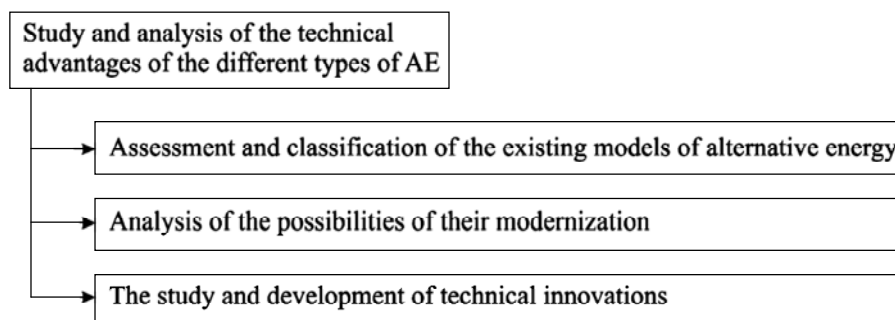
Study and analysis of the technical advantages of the different types of AE

Assessment and classification of the existing models of alternative energy

Analysis of the possibilities of their modernization

The study and development of technical innovations